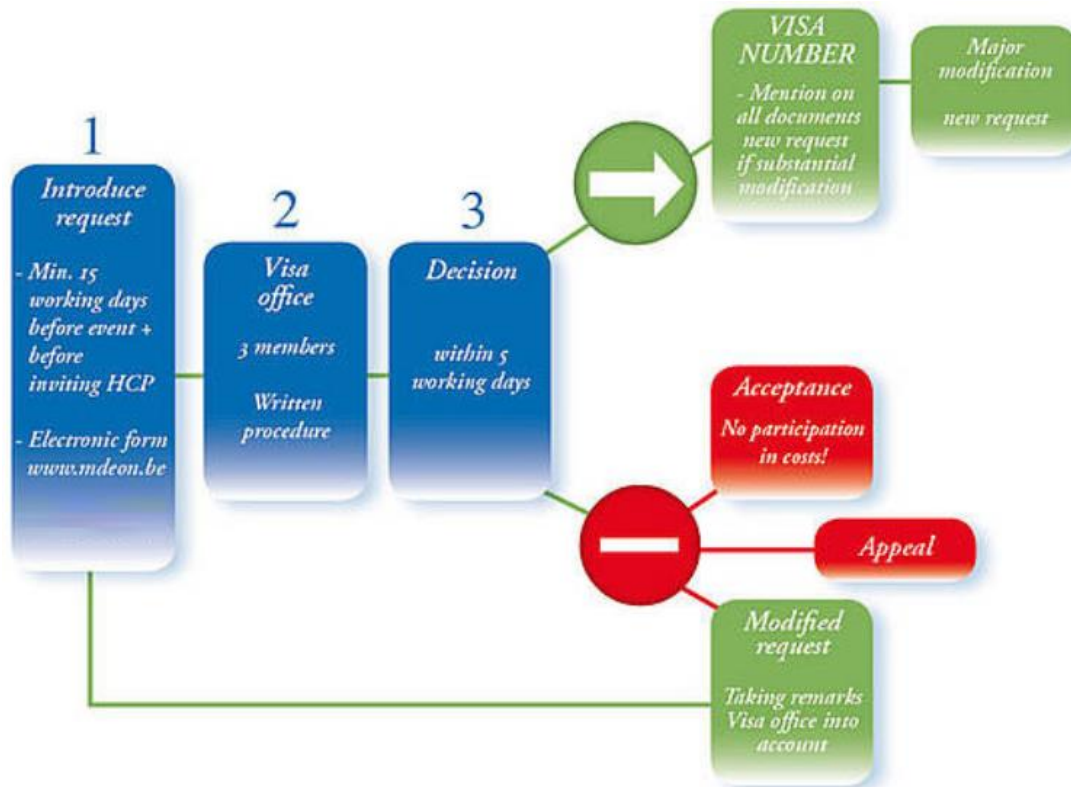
1

Introduce request

- Min. 15 working days before event + before inviting HCP

- Electronic form www.mdeon.be

2

Visa office

3 members

Written procedure

3

Decision

within 5 working days

VISA NUMBER

- Mention on all documents new request if substantial modification

Major modification

new request

Acceptance

No participation in costs!

Appeal

Modified request

Taking remarks Visa office into account